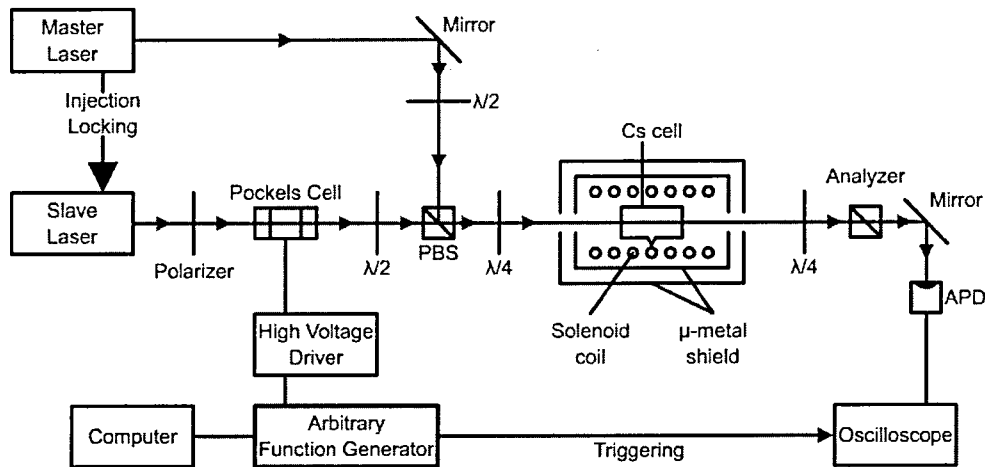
Master Laser

Mirror

Injection Locking

$\lambda/2$

Cs cell

Slave Laser

Pockels Cell

Analyzer

Mirror

Polarizer

$\lambda/2$

PBS

$\lambda/4$

$\lambda/4$

APD

High Voltage Driver

Solenoid coil

μ-metal shield

Computer

Arbitrary Function Generator

Triggering

Oscilloscope